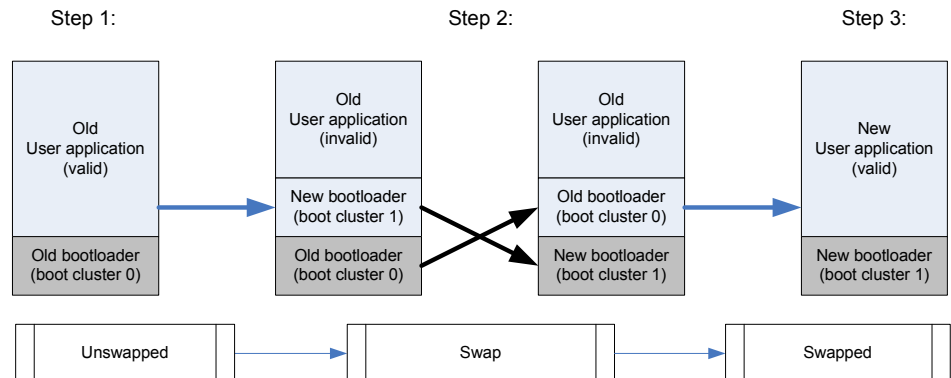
Step 1:

Step 2:

Step 3:

Old
User application
(valid)

Old bootloader
(boot cluster 0)

Old
User application
(invalid)

New bootloader
(boot cluster 1)

Old bootloader
(boot cluster 0)

Old
User application
(invalid)

Old bootloader
(boot cluster 0)

New bootloader
(boot cluster 1)

New
User application
(valid)

New bootloader
(boot cluster 1)

Unswapped

Swap

Swapped